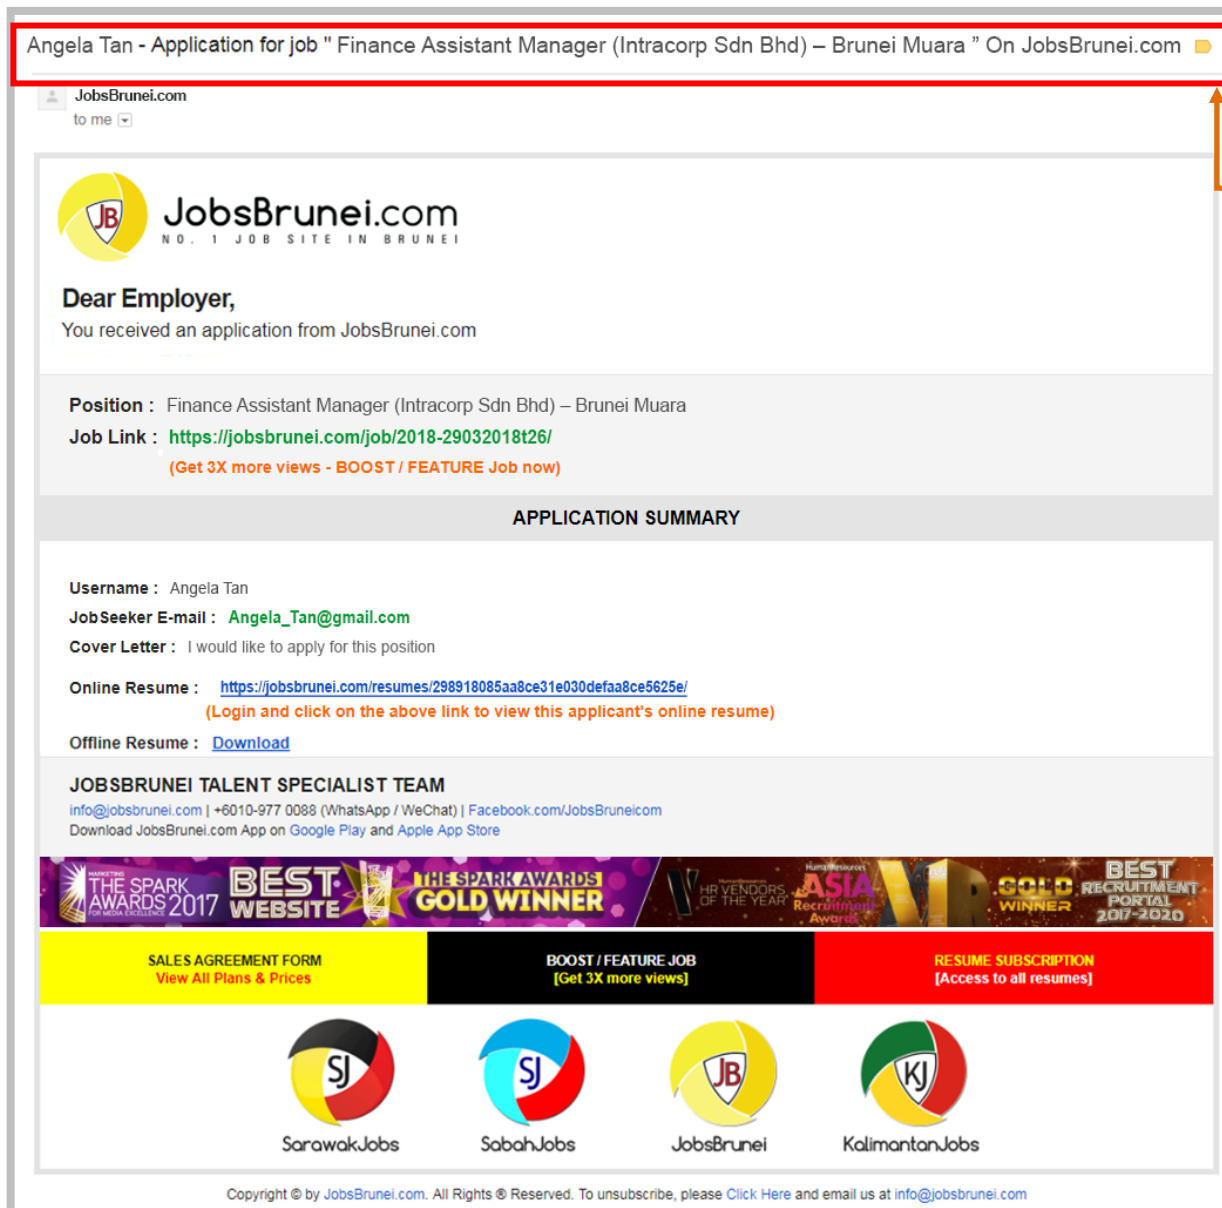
Angela Tan - Application for job " Finance Assistant Manager (Intracorp Sdn Bhd) – Brunei Muara " On JobsBrunei.com

JobsBrunei.com
to me

JB JobsBrunei.com
NO. 1 JOB SITE IN BRUNEI

Dear Employer,
You received an application from JobsBrunei.com

Position : Finance Assistant Manager (Intracorp Sdn Bhd) – Brunei Muara
Job Link : https://jobsbrunei.com/job/2018-29032018t26/
(Get 3X more views - BOOST / FEATURE Job now)

APPLICATION SUMMARY

Username : Angela Tan
JobSeeker E-mail : Angela_Tan@gmail.com
Cover Letter : I would like to apply for this position

Online Resume : https://jobsbrunei.com/resumes/298918085aa8ce31e030defaa8ce5625e/
(Login and click on the above link to view this applicant's online resume)

Offline Resume : Download

JOBSBRUNEI TALENT SPECIALIST TEAM
info@jobsbrunei.com | +6010-977 0088 (WhatsApp / WeChat) | Facebook.com/JobsBruneicom
Download JobsBrunei.com App on Google Play and Apple App Store

MARKETING THE SPARK AWARDS 2017 FOR MEDIA EXCELLENCE BEST WEBSITE THE SPARK AWARDS GOLD WINNER HR VENDORS OF THE YEAR Human Resources ASIA Recruitment Awards GOLD WINNER BEST RECRUITMENT PORTAL 2017-2020

| SALES AGREEMENT FORM View All Plans & Prices | BOOST / FEATURE JOB [Get 3X more views] | RESUME SUBSCRIPTION [Access to all resumes] |
|---|---|---|

SJ SarawakJobs SJ SabahJobs JB JobsBrunei KJ KalimantanJobs

Copyright © by JobsBrunei.com. All Rights ® Reserved. To unsubscribe, please Click Here and email us at info@jobsbrunei.com